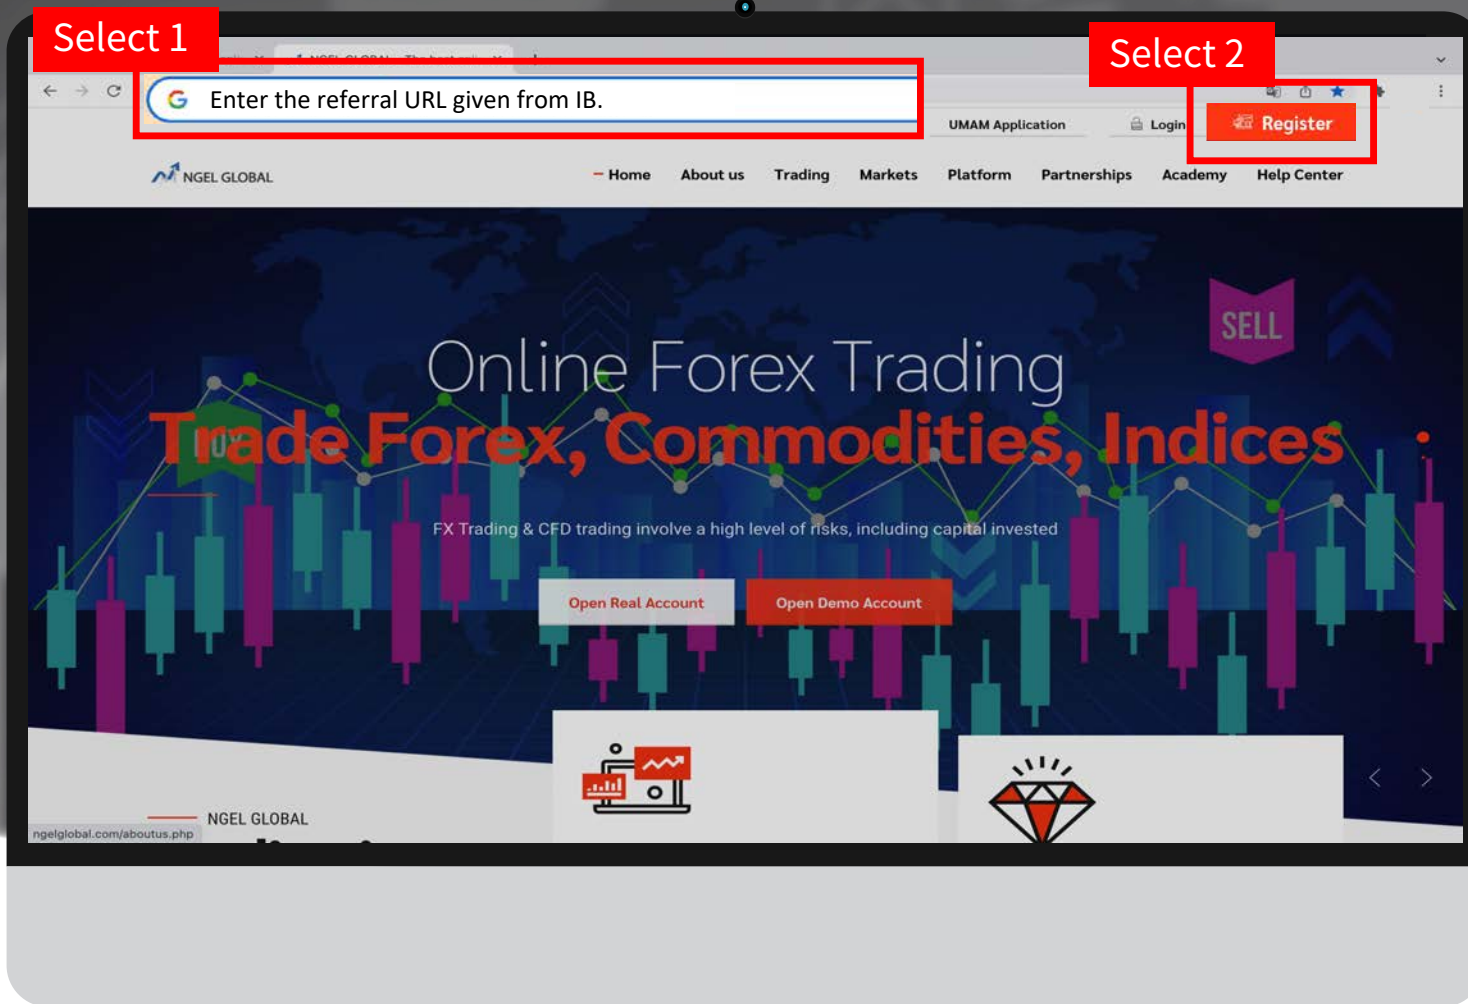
Select 1

Select 2

Enter the referral URL given from IB.

UMAM Application

Login

Register

NGEL GLOBAL

Home About us Trading Markets Platform Partnerships Academy Help Center

SELL

Online Forex Trading

Trade Forex, Commodities, Indices

FX Trading & CFD trading involve a high level of risks, including capital invested

Open Real Account

Open Demo Account

NGEL GLOBAL

ngelglobal.com/aboutus.php